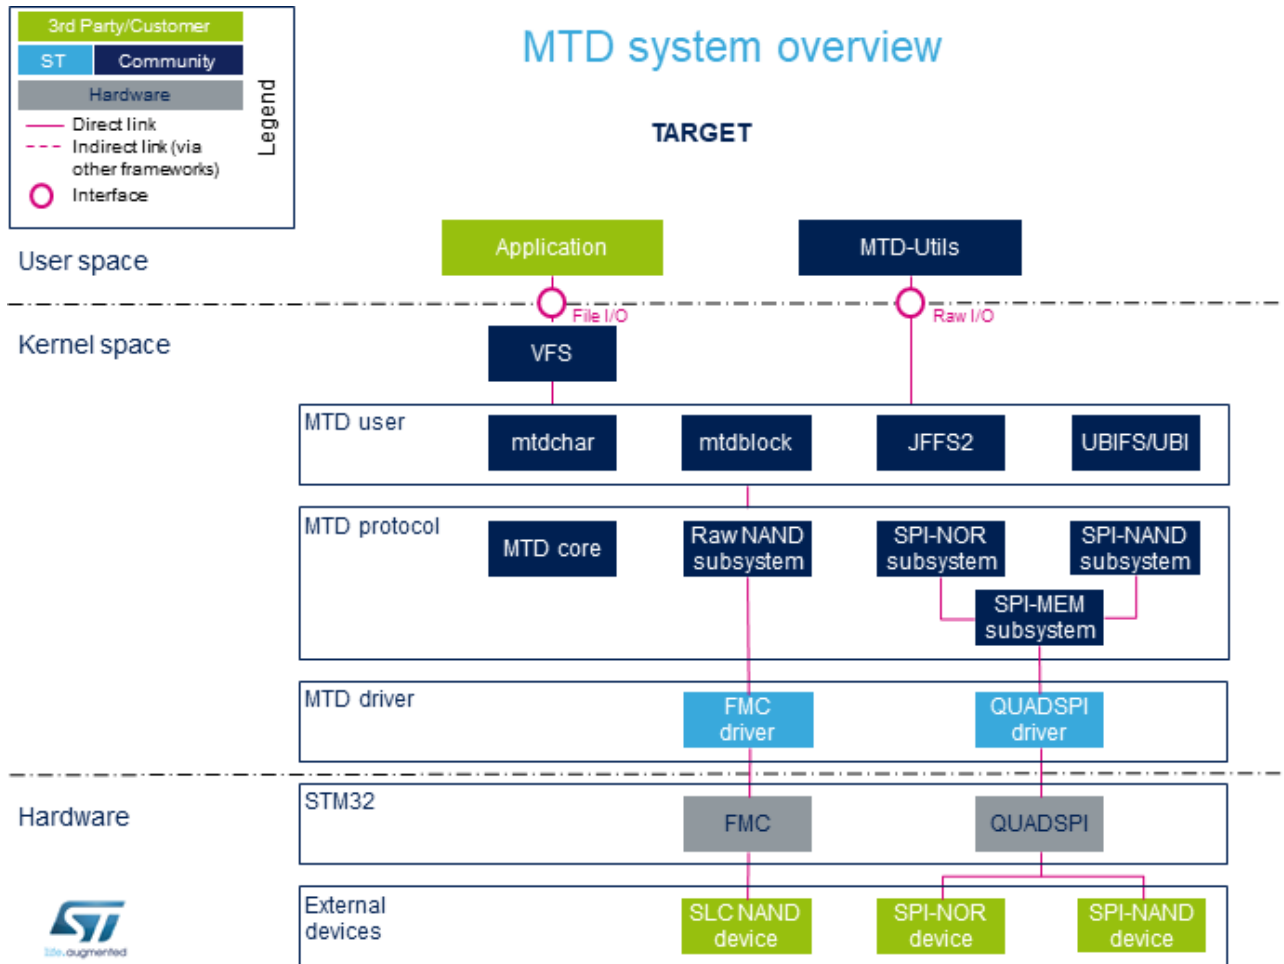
3rd Party/Customer
ST Community
Hardware
Direct link
Indirect link (via other frameworks)
Interface
Legend

MTD system overview

TARGET

User space
Application
MTD-Utils
File I/O
Raw I/O

Kernel space
VFS

MTD user
mtdchar
mtdblock
JFFS2
UBIFS/UBI

MTD protocol
MTD core
Raw NAND subsystem
SPI-NOR subsystem
SPI-NAND subsystem
SPI-MEM subsystem

MTD driver
FMC driver
QUADSPI driver

Hardware
STM32
FMC
QUADSPI

External devices
SLC NAND device
SPI-NOR device
SPI-NAND device

life.augmented